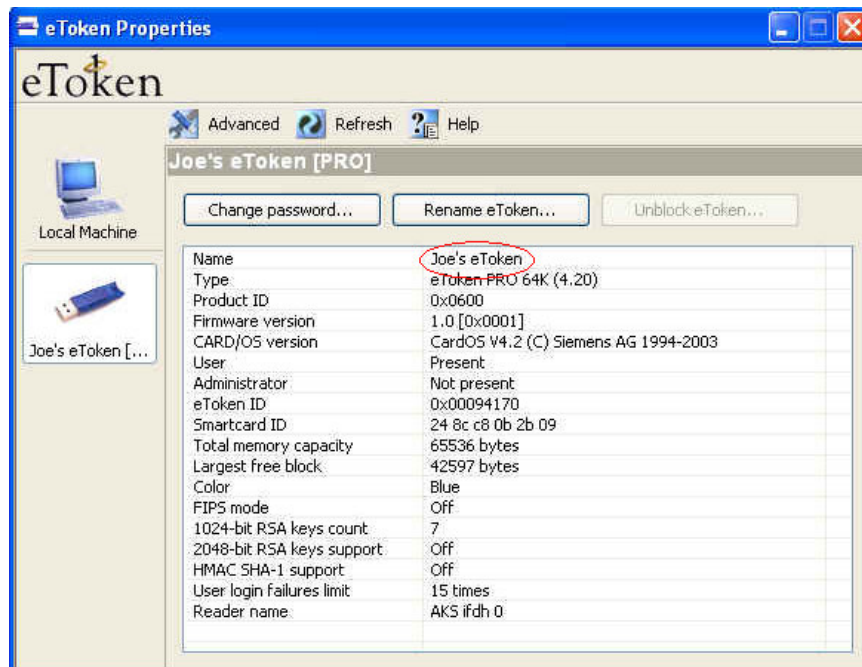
eToken Properties

eToken

Advanced Refresh Help

Local Machine

Joe's eToken [...

Joe's eToken [PRO]

Change password... Rename eToken... Unblock eToken...

| | |
|---|---|
| Name | Joe's eToken |
| Type | eToken PRO 64K (4.20) |
| Product ID | 0x0600 |
| Firmware version | 1.0 [0x0001] |
| CARD/OS version | CardOS V4.2 (C) Siemens AG 1994-2003 |
| User | Present |
| Administrator | Not present |
| eToken ID | 0x00094170 |
| Smartcard ID | 24 8c c8 0b 2b 09 |
| Total memory capacity | 65536 bytes |
| Largest free block | 42597 bytes |
| Color | Blue |
| FIPS mode | Off |
| 1024-bit RSA keys count | 7 |
| 2048-bit RSA keys support | Off |
| HMAC SHA-1 support | Off |
| User login failures limit | 15 times |
| Reader name | AKS ifdh 0 |